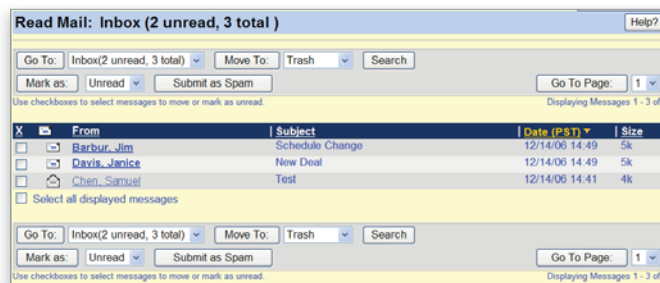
Read Mail: Inbox (2 unread, 3 total )

Help?

Go To: Inbox(2 unread, 3 total) Move To: Trash Search

Mark as: Unread Submit as Spam

Go To Page: 1

Use checkboxes to select messages to move or mark as unread.

Displaying Messages 1 - 3 of

| X | | From | Subject | Date (PST) | Size |
|---|---|---|---|---|---|
| | | Barbur, Jim | Schedule Change | 12/14/06 14:49 | 5k |
| | | Davis, Janice | New Deal | 12/14/06 14:49 | 5k |
| | | Chen, Samuel | Test | 12/14/06 14:41 | 4k |

Select all displayed messages

Go To: Inbox(2 unread, 3 total) Move To: Trash Search

Mark as: Unread Submit as Spam

Go To Page: 1

Use checkboxes to select messages to move or mark as unread.

Displaying Messages 1 - 3 of